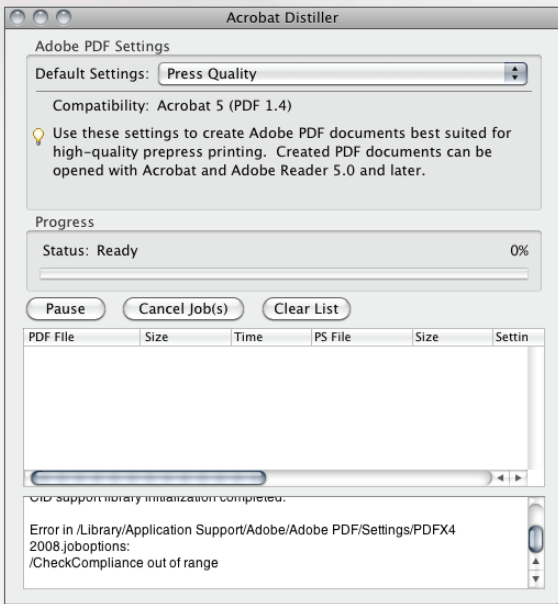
Acrobat Distiller

Adobe PDF Settings

Default Settings: Press Quality

Compatibility: Acrobat 5 (PDF 1.4)

Use these settings to create Adobe PDF documents best suited for high-quality prepress printing. Created PDF documents can be opened with Acrobat and Adobe Reader 5.0 and later.

Progress

Status: Ready

0%

Pause

Cancel Job(s)

Clear List

| PDF File | Size | Time | PS File | Size | Settin |
|---|---|---|---|---|---|

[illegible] support library initialization completed.

Error in /Library/Application Support/Adobe/Adobe PDF/Settings/PDFX4 2008.joboptions:
/CheckCompliance out of range